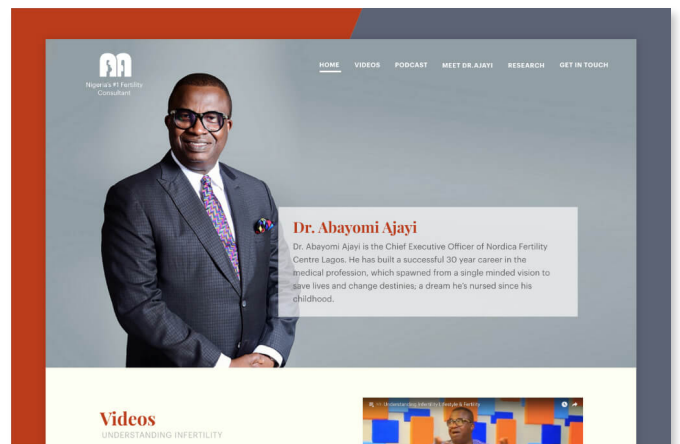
Nigeria's #1 Fertility Consultant

HOME VIDEOS PODCAST MEET DR.AJAYI RESEARCH GET IN TOUCH

Dr. Abayomi Ajayi

Dr. Abayomi Ajayi is the Chief Executive Officer of Nordica Fertility Centre Lagos. He has built a successful 30 year career in the medical profession, which spawned from a single minded vision to save lives and change destinies, a dream he's nursed since his childhood.

Videos

UNDERSTANDING INFERTILITY

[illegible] Understanding Infertility: Lifestyle & Fertility